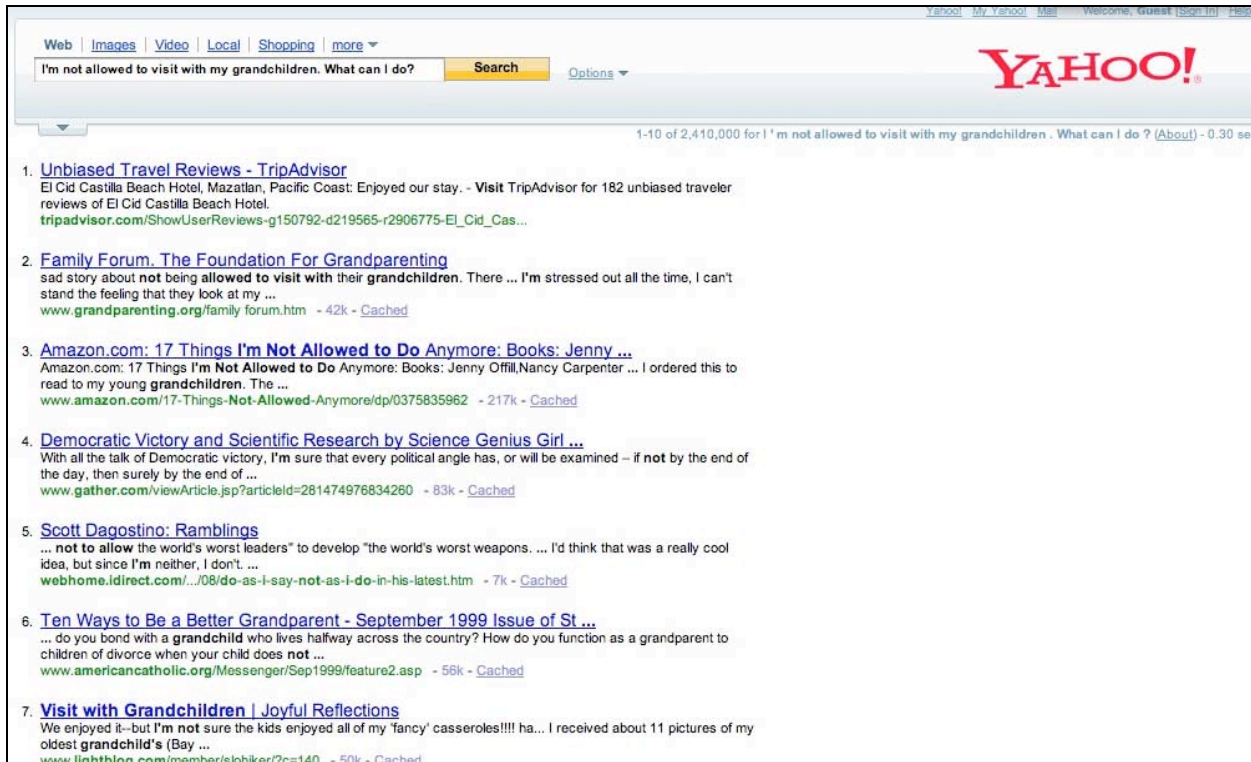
Yahoo! My Yahoo! Mail Welcome, Guest [Sign In] Help

Web | Images | Video | Local | Shopping | more

I'm not allowed to visit with my grandchildren. What can I do?

Search

Options

YAHOO!

1-10 of 2,410,000 for I ' m not allowed to visit with my grandchildren . What can I do ? (About) - 0.30 se

1. Unbiased Travel Reviews - TripAdvisor
El Cid Castilla Beach Hotel, Mazatlan, Pacific Coast: Enjoyed our stay. - Visit TripAdvisor for 182 unbiased traveler reviews of El Cid Castilla Beach Hotel.
tripadvisor.com/ShowUserReviews-g150792-d219565-r2906775-El_Cid_Cas...

2. Family Forum. The Foundation For Grandparenting
sad story about not being allowed to visit with their grandchildren. There ... I'm stressed out all the time, I can't stand the feeling that they look at my ...
www.grandparenting.org/family forum.htm - 42k - Cached

3. Amazon.com: 17 Things I'm Not Allowed to Do Anymore: Books: Jenny ...
Amazon.com: 17 Things I'm Not Allowed to Do Anymore: Books: Jenny Offill,Nancy Carpenter ... I ordered this to read to my young grandchildren. The ...
www.amazon.com/17-Things-Not-Allowed-Anymore/dp/0375835962 - 217k - Cached

4. Democratic Victory and Scientific Research by Science Genius Girl ...
With all the talk of Democratic victory, I'm sure that every political angle has, or will be examined – if not by the end of the day, then surely by the end of ...
www.gather.com/viewArticle.jsp?articleId=281474976834260 - 83k - Cached

5. Scott Dagostino: Ramblings
... not to allow the world's worst leaders" to develop "the world's worst weapons. ... I'd think that was a really cool idea, but since I'm neither, I don't. ...
webhome.idirect.com/.../08/do-as-i-say-not-as-i-do-in-his-latest.htm - 7k - Cached

6. Ten Ways to Be a Better Grandparent - September 1999 Issue of St ...
... do you bond with a grandchild who lives halfway across the country? How do you function as a grandparent to children of divorce when your child does not ...
www.americancatholic.org/Messenger/Sep1999/feature2.asp - 56k - Cached

7. Visit with Grandchildren | Joyful Reflections
We enjoyed it--but I'm not sure the kids enjoyed all of my 'fancy' casseroles!!!! ha... I received about 11 pictures of my oldest grandchild's (Bay ...
www.lightblog.com/member/slobiker/?c=140 - 50k - Cached